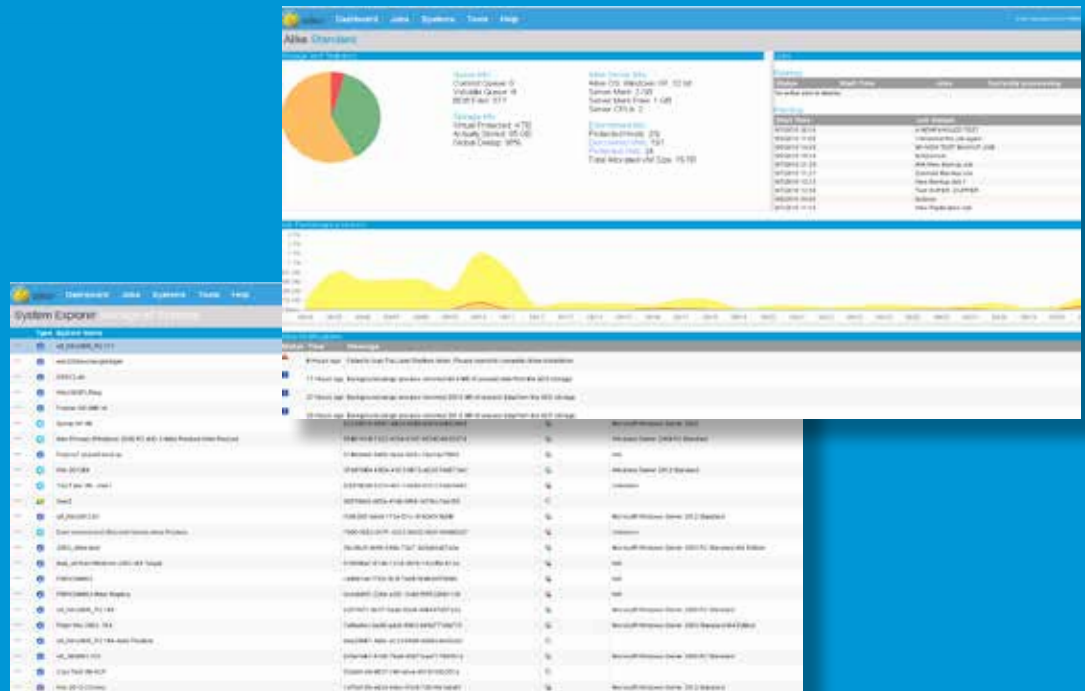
Dashboard Jobs Systems Tools Help

Alike Standard

Queue Info
Current Queue: 0
Validate Queue: 0
BDB Files: 577

Storage Info
Virtual Protected: 4 TB
Actually Stored: 95 GB
Global Dedup: 95%

Alike Server Info
Alike OS: Windows XP, 32 bit
Server Mem: 2 GB
Server Mem Free: 1 GB
Server CPUs: 2

Environments
Protected Hosts: 25
Total Allocated VM Size: 15 TB

Jobs
Running
Pending

Dashboard Jobs Systems Tools Help

System Explorer

Type System Name

Microsoft Windows Server 2012
Windows Server 2008 R2 Standard
Windows Server 2012 Standard
Unknown
Microsoft Windows Server 2012 Standard
Unknown
Microsoft Windows Server 2003 R2 Standard x64 Edition
Microsoft Windows Server 2008 R2 Standard
Microsoft Windows Server 2003 Standard x64 Edition
Microsoft Windows Server 2008 R2 Standard
Microsoft Windows Server 2012 Standard